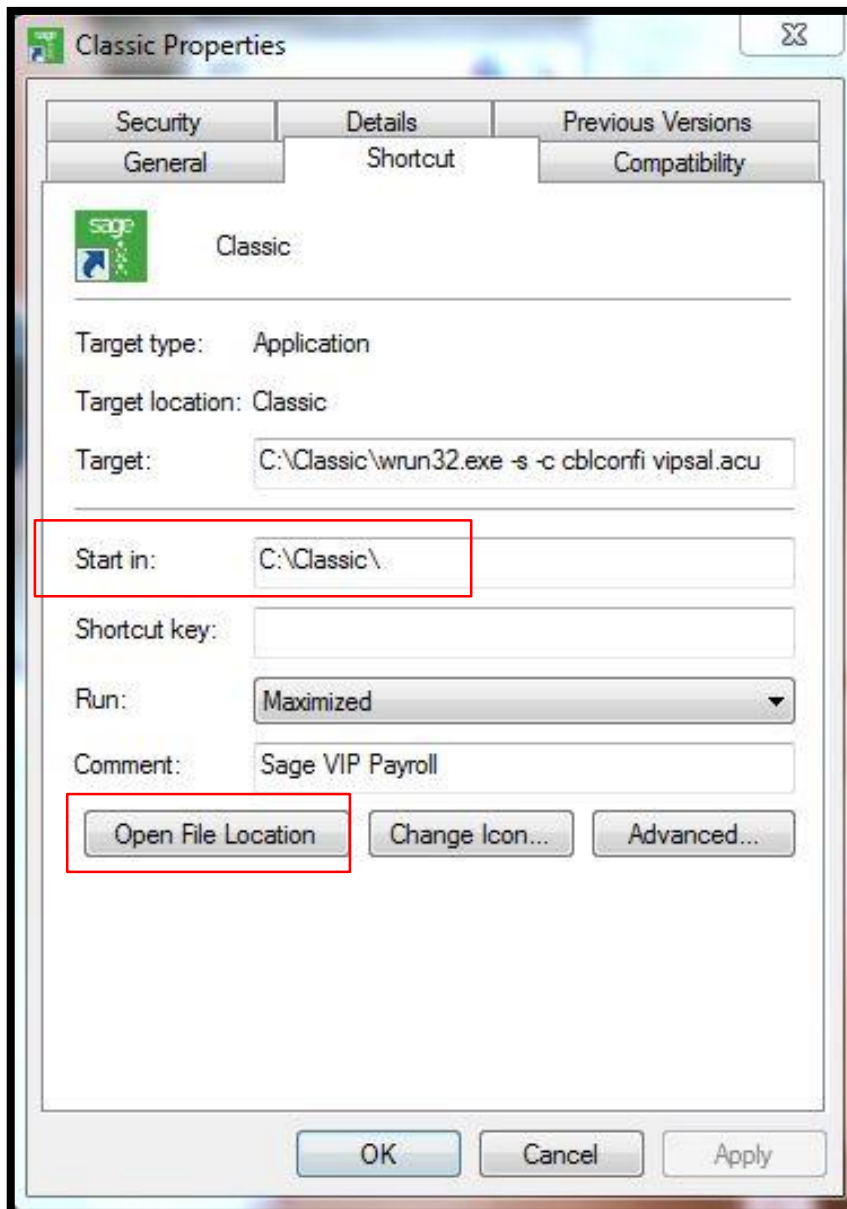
Classic Properties

Security
Details
Previous Versions
General
Shortcut
Compatibility

sage

Classic

Target type: Application

Target location: Classic

Target: C:\Classic\wrun32.exe -s -c cblconfi vipsal.acu

Start in: C:\Classic\

Shortcut key:

Run: Maximized

Comment: Sage VIP Payroll

Open File Location
Change Icon...
Advanced...

OK
Cancel
Apply